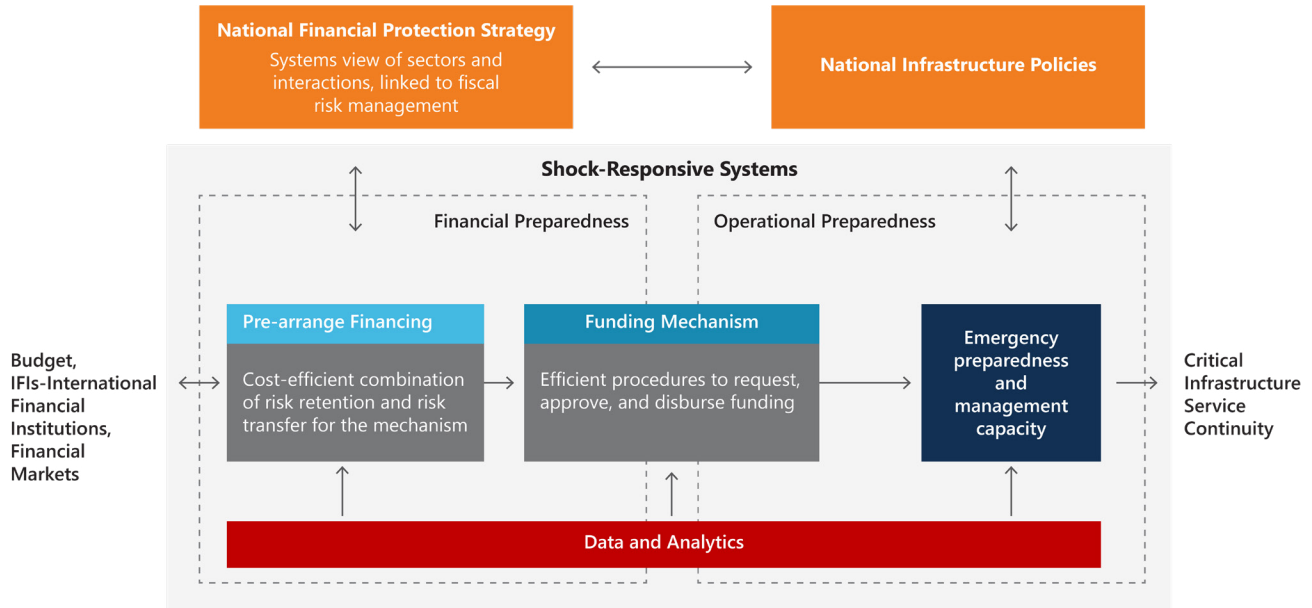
National Financial Protection Strategy
Systems view of sectors and interactions, linked to fiscal risk management

National Infrastructure Policies

Shock-Responsive Systems

Financial Preparedness

Operational Preparedness

Budget, IFIs-International Financial Institutions, Financial Markets

Pre-arrange Financing
Cost-efficient combination of risk retention and risk transfer for the mechanism

Funding Mechanism
Efficient procedures to request, approve, and disburse funding

Emergency preparedness and management capacity

Critical Infrastructure Service Continuity

Data and Analytics